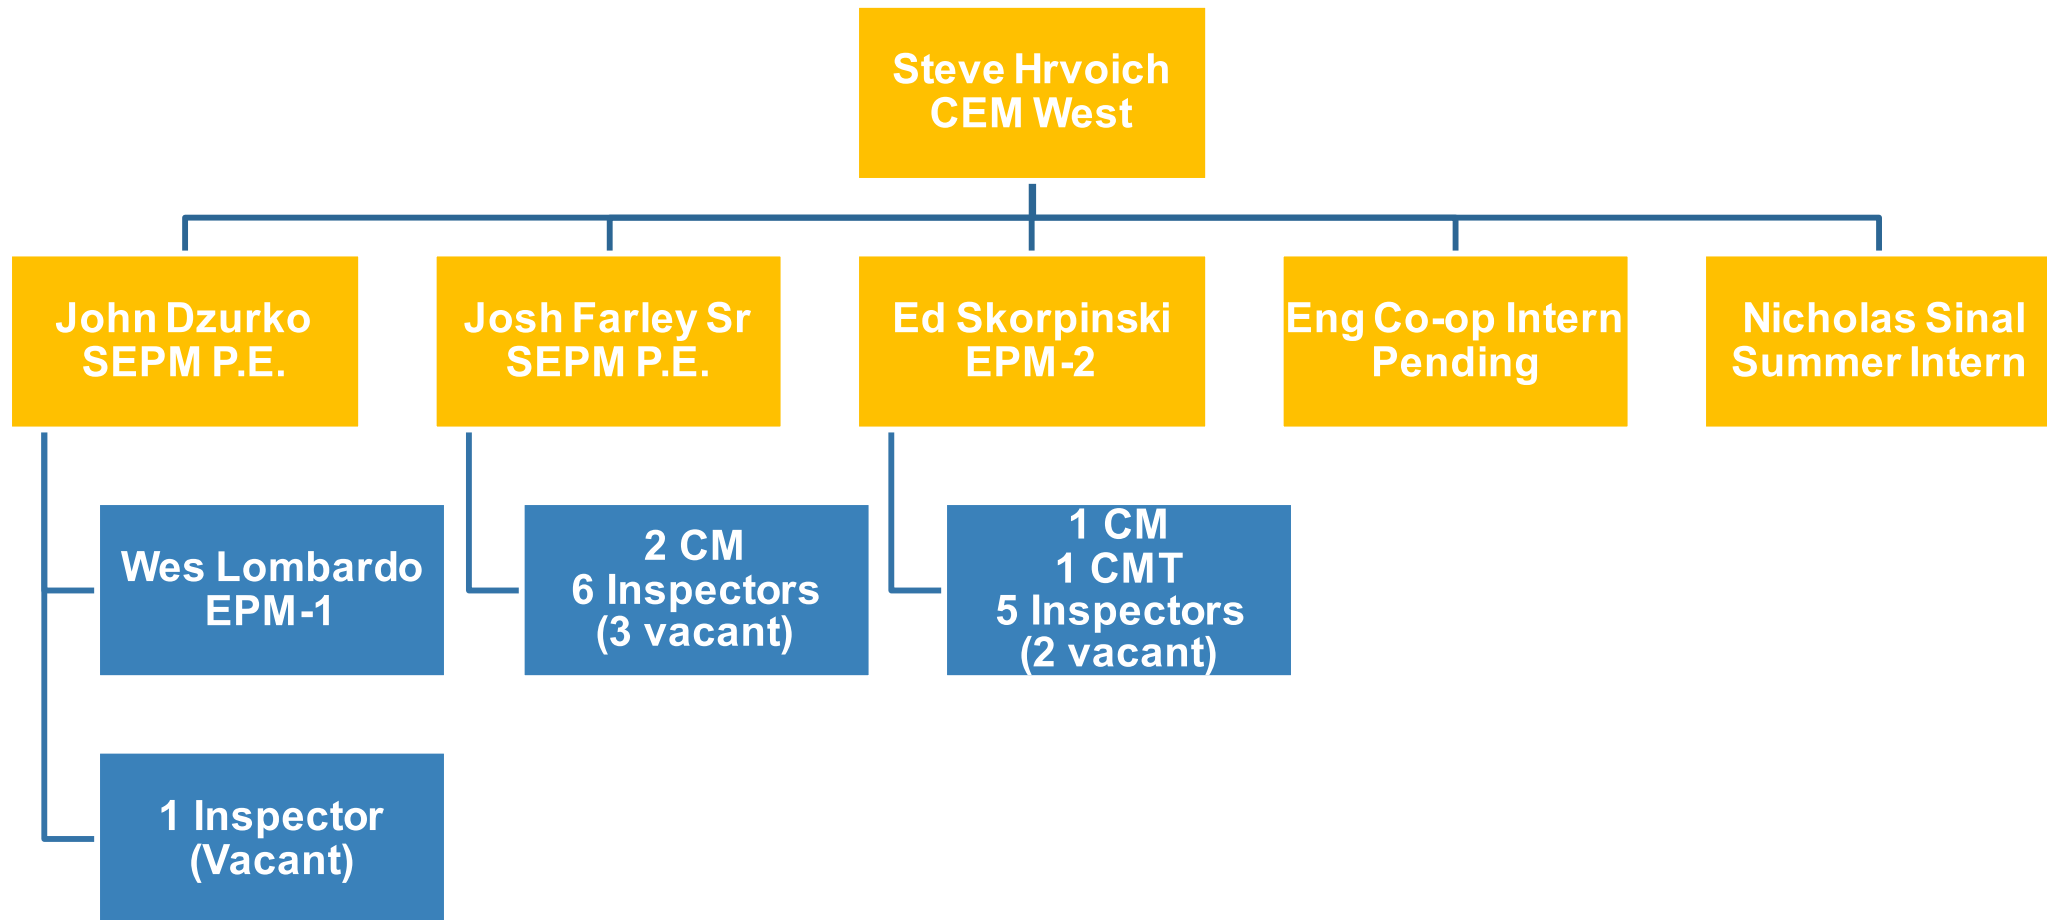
Steve Hrvoich
CEM West

John Dzurko
SEPM P.E.

Josh Farley Sr
SEPM P.E.

Ed Skorpinski
EPM-2

Eng Co-op Intern
Pending

Nicholas Sinal
Summer Intern

Wes Lombardo
EPM-1

2 CM
6 Inspectors
(3 vacant)

1 CM
1 CMT
5 Inspectors
(2 vacant)

1 Inspector
(Vacant)